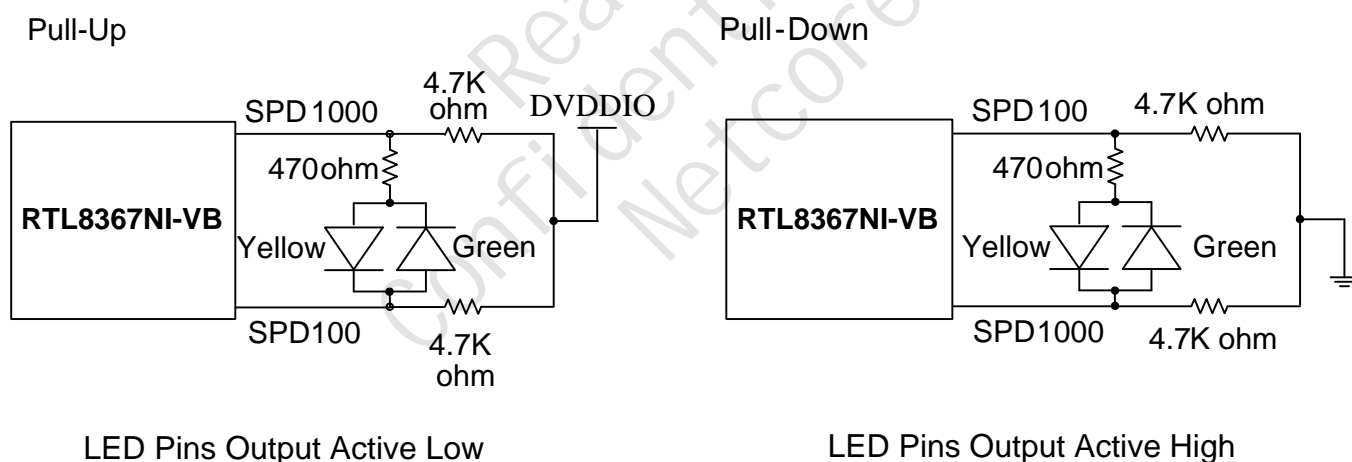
Pull-Up

4.7K ohm

SPD1000

DVDDIO

470ohm

RTL8367NI-VB

Yellow

Green

SPD100

4.7K ohm

LED Pins Output Active Low

Pull-Down

SPD100

4.7K ohm

470ohm

RTL8367NI-VB

Yellow

Green

SPD1000

4.7K ohm

LED Pins Output Active High

Realtek Confidential Netcore